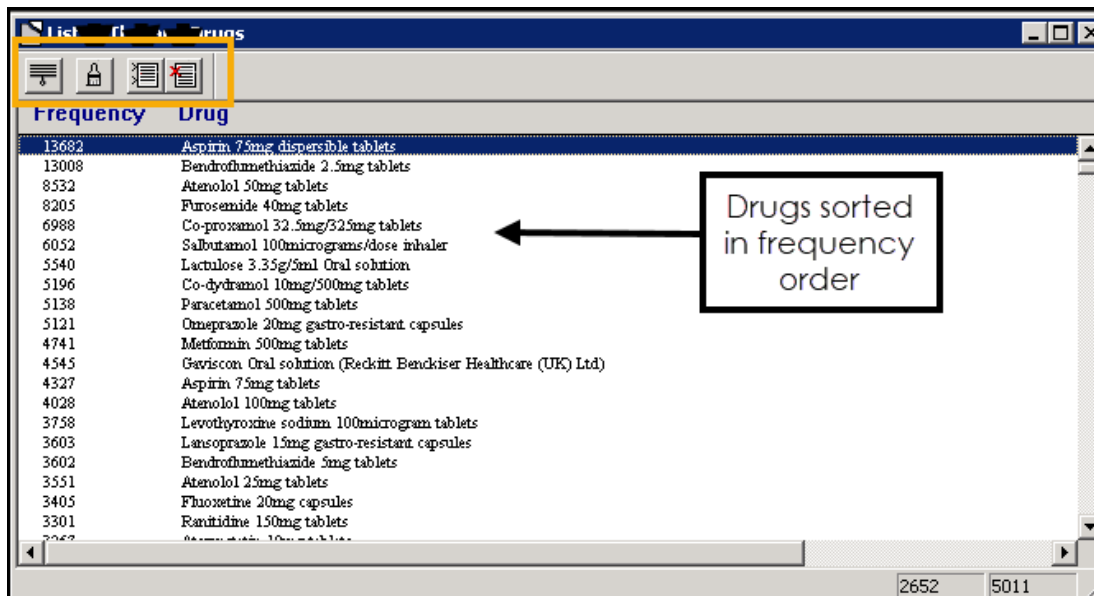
List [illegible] Drugs

| Frequency | Drug |
|---|---|
| 13682 | Aspirin 75mg dispersible tablets |
| 13008 | Bendroflumethiazide 2.5mg tablets |
| 8532 | Atenolol 50mg tablets |
| 8205 | Furosemide 40mg tablets |
| 6988 | Co-proxamol 32.5mg/325mg tablets |
| 6052 | Salbutamol 100micrograms/dose inhaler |
| 5540 | Lactulose 3.35g/5ml Oral solution |
| 5196 | Co-dydramol 10mg/500mg tablets |
| 5138 | Paracetamol 500mg tablets |
| 5121 | Omeprazole 20mg gastro-resistant capsules |
| 4741 | Metformin 500mg tablets |
| 4545 | Gaviscon Oral solution (Reckitt Benckiser Healthcare (UK) Ltd) |
| 4327 | Aspirin 75mg tablets |
| 4028 | Atenolol 100mg tablets |
| 3758 | Levothyroxine sodium 100microgram tablets |
| 3603 | Lansoprazole 15mg gastro-resistant capsules |
| 3602 | Bendroflumethiazide 5mg tablets |
| 3551 | Atenolol 25mg tablets |
| 3405 | Fluoxetine 20mg capsules |
| 3301 | Ranitidine 150mg tablets |
| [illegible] | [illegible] |

Drugs sorted in frequency order

2652 5011